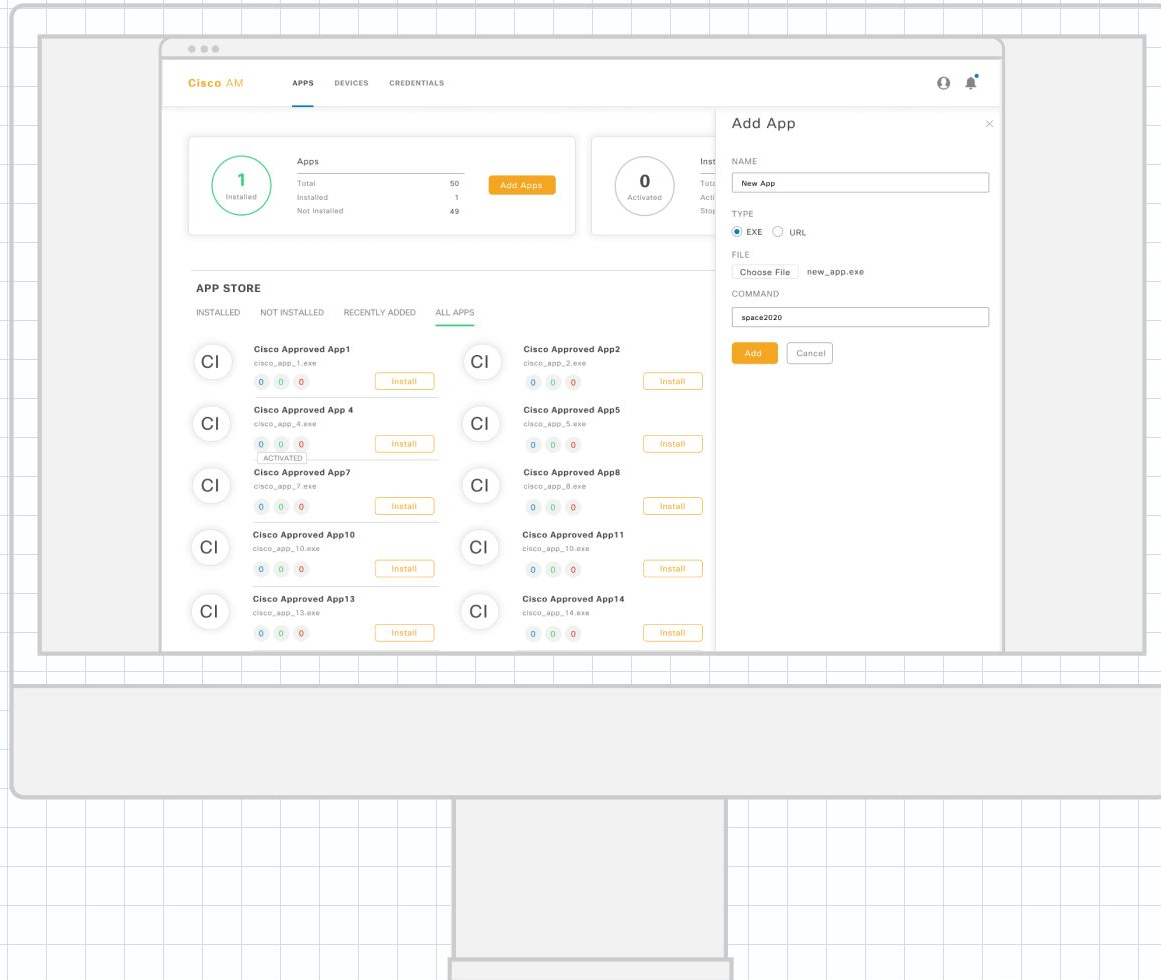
Cisco AM APPS DEVICES CREDENTIALS

1
Installed

Apps
Total 50
Installed 1
Not Installed 49

Add Apps

0
Activated

Inst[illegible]
Tota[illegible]
Acti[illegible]
Stop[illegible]

APP STORE

INSTALLED NOT INSTALLED RECENTLY ADDED ALL APPS

CI
Cisco Approved App1
cisco_app_1.exe
0 0 0
Install

CI
Cisco Approved App2
cisco_app_2.exe
0 0 0
Install

CI
Cisco Approved App 4
cisco_app_4.exe
0 0 0
Install

CI
Cisco Approved App5
cisco_app_5.exe
0 0 0
Install

ACTIVATED

CI
Cisco Approved App7
cisco_app_7.exe
0 0 0
Install

CI
Cisco Approved App8
cisco_app_8.exe
0 0 0
Install

CI
Cisco Approved App10
cisco_app_10.exe
0 0 0
Install

CI
Cisco Approved App11
cisco_app_10.exe
0 0 0
Install

CI
Cisco Approved App13
cisco_app_13.exe
0 0 0
Install

CI
Cisco Approved App14
cisco_app_14.exe
0 0 0
Install

Add App

NAME
New App

TYPE
EXE URL

FILE
Choose File new_app.exe

COMMAND
space2020

Add Cancel